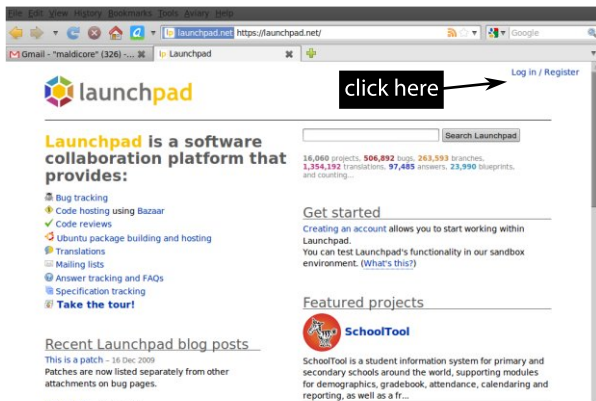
File Edit View History Bookmarks Tools Aviary Help

launchpad.net https://launchpad.net/

Google

Gmail - "maldicore" (326) - ... Launchpad

click here

Log in / Register

launchpad

Launchpad is a software collaboration platform that provides:

Bug tracking
Code hosting using Bazaar
Code reviews
Ubuntu package building and hosting
Translations
Mailing lists
Answer tracking and FAQs
Specification tracking
Take the tour!

Search Launchpad

16,060 projects, 506,892 bugs, 263,593 branches, 1,354,192 translations, 97,485 answers, 23,990 blueprints, and counting...

Get started

Creating an account allows you to start working within Launchpad.
You can test Launchpad's functionality in our sandbox environment. (What's this?)

Featured projects

SchoolTool

SchoolTool is a student information system for primary and secondary schools around the world, supporting modules for demographics, gradebook, attendance, calendaring and reporting, as well as a fr...

Recent Launchpad blog posts

This is a patch - 16 Dec 2009
Patches are now listed separately from other attachments on bug pages.